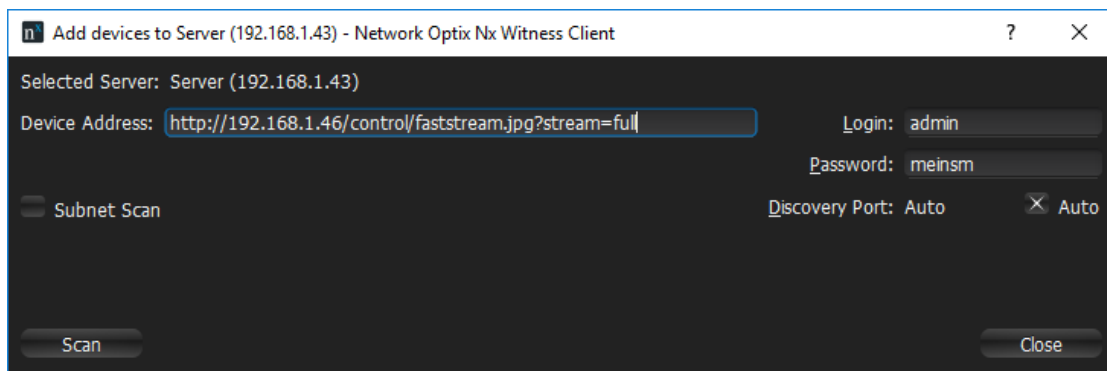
Add devices to Server (192.168.1.43) - Network Optix Nx Witness Client ? ×

Selected Server: Server (192.168.1.43)

Device Address: http://192.168.1.46/control/faststream.jpg?stream=full

Login: admin

Password: meinsm

Subnet Scan

Discovery Port: Auto

Auto

Scan

Close